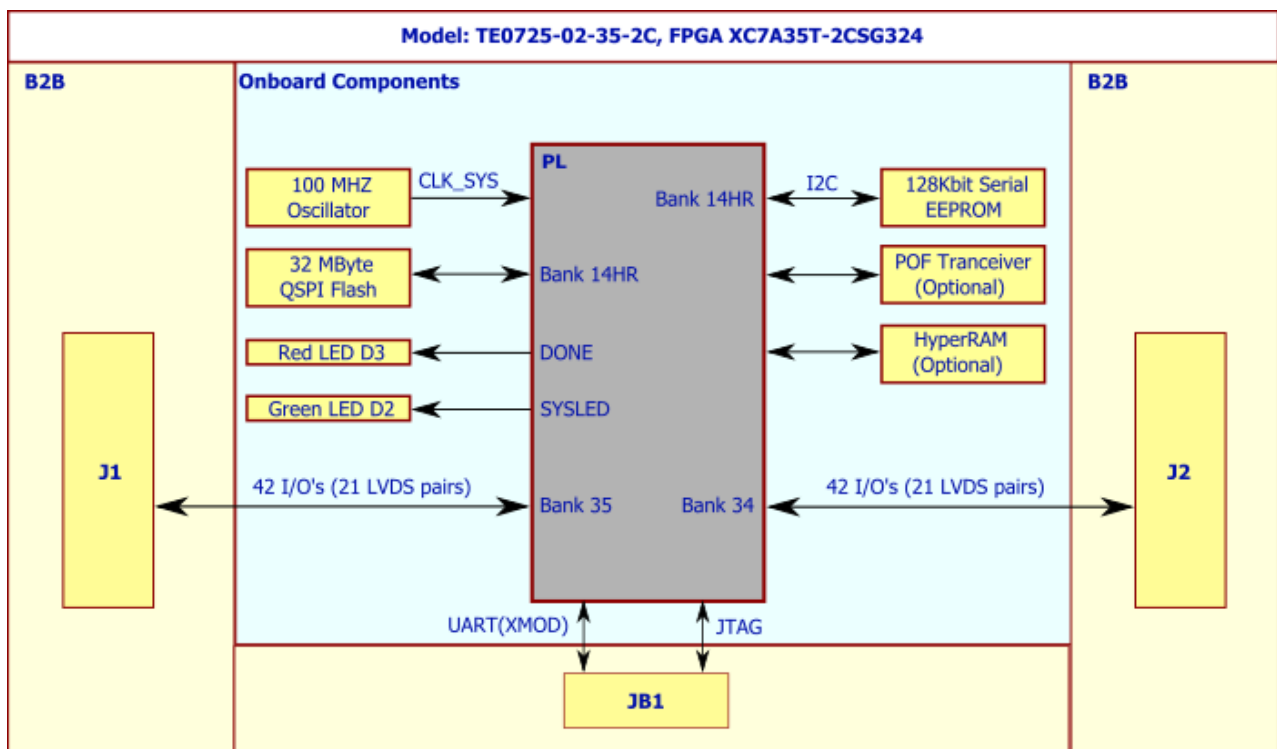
Model: TE0725-02-35-2C, FPGA XC7A35T-2CSG324

B2B

Onboard Components

B2B

PL

100 MHZ Oscillator

CLK_SYS

Bank 14HR

I2C

128Kbit Serial EEPROM

32 MByte QSPI Flash

Bank 14HR

POF Tranceiver (Optional)

HyperRAM (Optional)

Red LED D3

DONE

Green LED D2

SYSLED

J1

42 I/O's (21 LVDS pairs)

Bank 35

Bank 34

42 I/O's (21 LVDS pairs)

J2

UART(XMOD)

JTAG

JB1